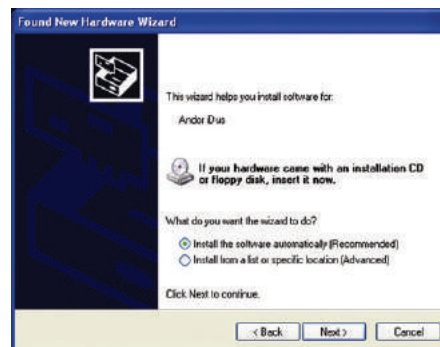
Found New Hardware Wizard

This wizard helps you install software for:

Andor Dus

If your hardware came with an installation CD or floppy disk, insert it now.

What do you want the wizard to do?

Install the software automatically (Recommended)

Install from a list or specific location (Advanced)

Click Next to continue.

< Back Next > Cancel